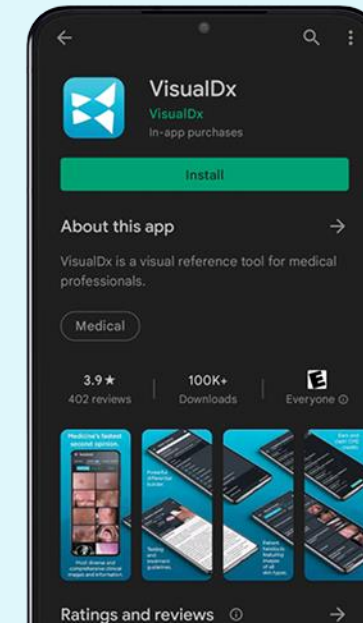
VisualDx
VisualDx
In-app purchases

Install

About this app

VisualDx is a visual reference tool for medical professionals.

Medical

3.9★
402 reviews

100K+
Downloads

E
Everyone ⓘ

Medicine's fastest second opinion.

Most diverse and comprehensive clinical images and information

Powerful differential builder

Testing and treatment guidelines

Patient handouts featuring images of all skin types

Ratings and reviews ⓘ